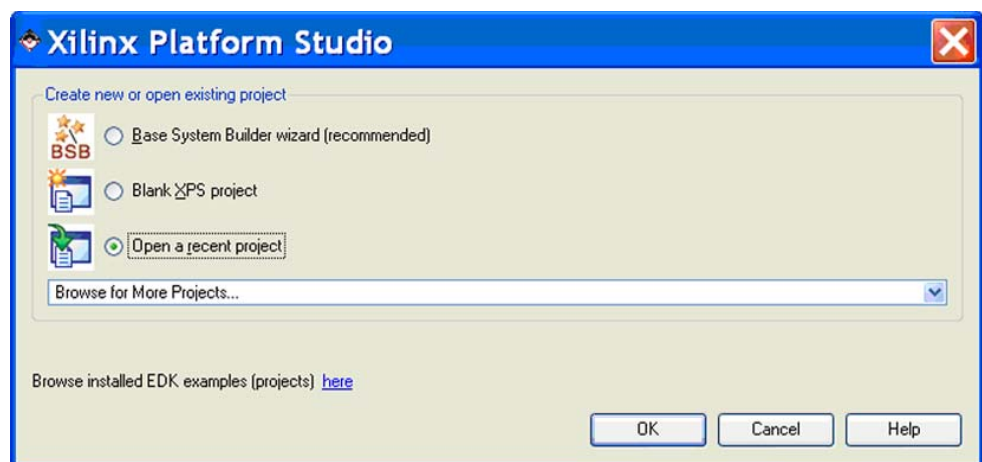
Xilinx Platform Studio

Create new or open existing project

BSB

Base System Builder wizard (recommended)

Blank XPS project

Open a recent project

Browse for More Projects...

Browse installed EDK examples (projects) here

OK

Cancel

Help